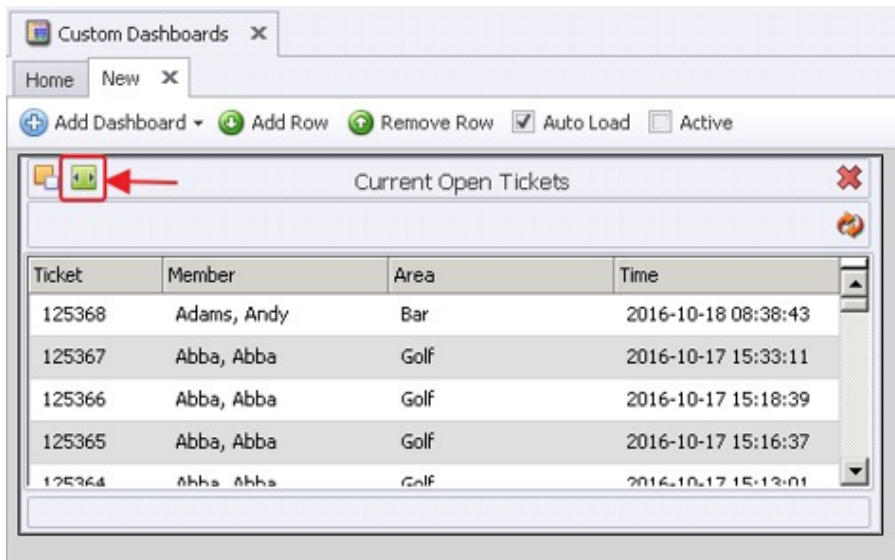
Custom Dashboards ✕

Home | New ✕

Add Dashboard ▾ Add Row Remove Row Auto Load Active

Current Open Tickets

| Ticket | Member | Area | Time |
|---|---|---|---|
| 125368 | Adams, Andy | Bar | 2016-10-18 08:38:43 |
| 125367 | Abba, Abba | Golf | 2016-10-17 15:33:11 |
| 125366 | Abba, Abba | Golf | 2016-10-17 15:18:39 |
| 125365 | Abba, Abba | Golf | 2016-10-17 15:16:37 |
| 125364 | Abba, Abba | Golf | 2016-10-17 15:13:01 |